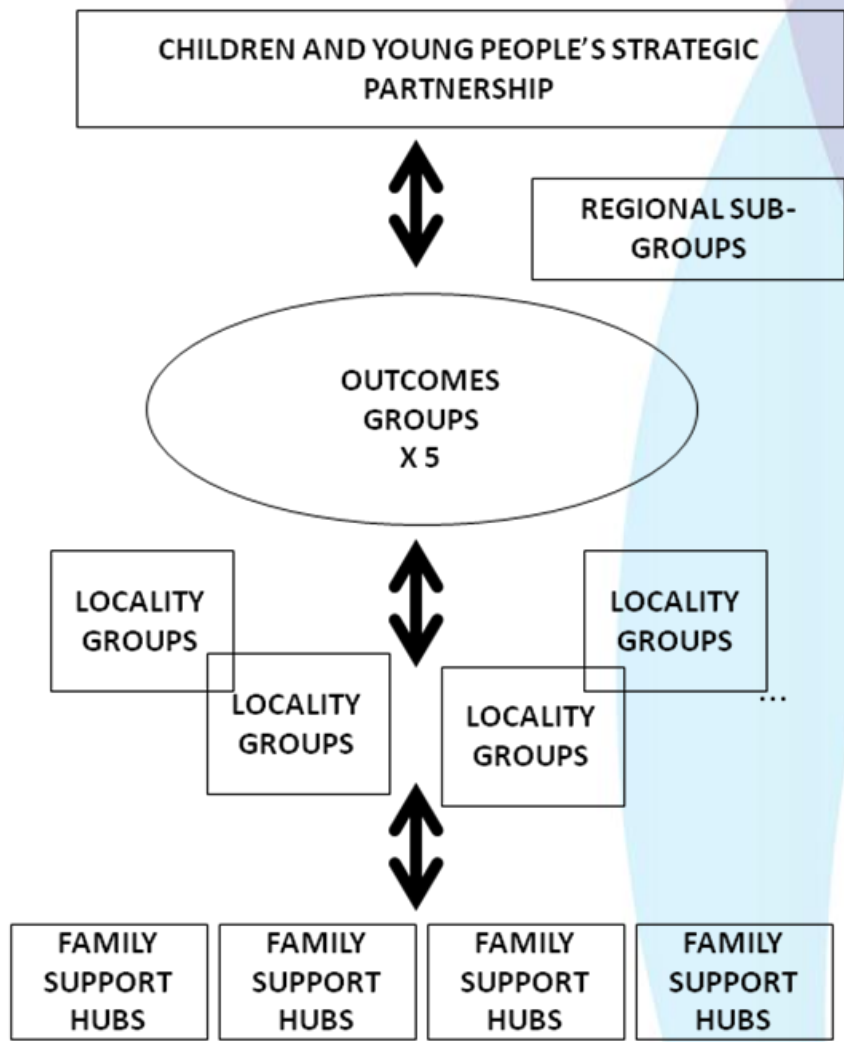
CHILDREN AND YOUNG PEOPLE'S STRATEGIC PARTNERSHIP

REGIONAL SUB-GROUPS

OUTCOMES GROUPS X 5

LOCALITY GROUPS

LOCALITY GROUPS

LOCALITY GROUPS

LOCALITY GROUPS

...

FAMILY SUPPORT HUBS

FAMILY SUPPORT HUBS

FAMILY SUPPORT HUBS

FAMILY SUPPORT HUBS